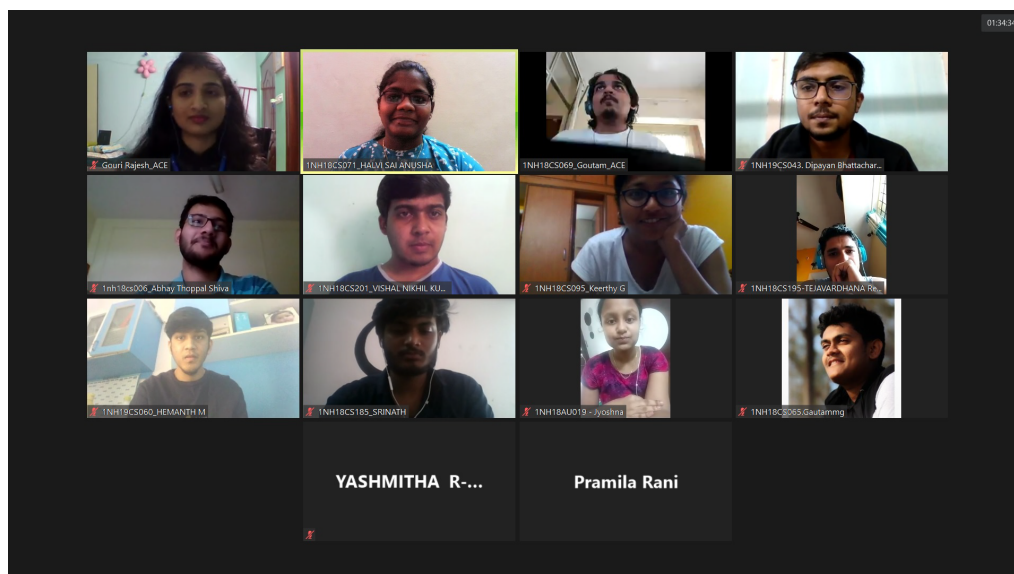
01:34:34

Gouri Rajesh_ACE

1NH18CS071_HALVI SAI ANUSHA

1NH18CS069_Goutam_ACE

1NH19CS043. Dipayan Bhattachar...

1nh18cs006_Abhay Thoppal Shiva

1NH18CS201_VISHAL NIKHIL KU...

1NH18CS095_Keerthy G

1NH18CS195-TEJAVARDHANA Re...

1NH19CS060_HEMANTH M

1NH18CS185_SRINATH

1NH18AU019 - Jyoshna

1NH18CS065.Gautammg

YASHMITHA R-...

Pramila Rani